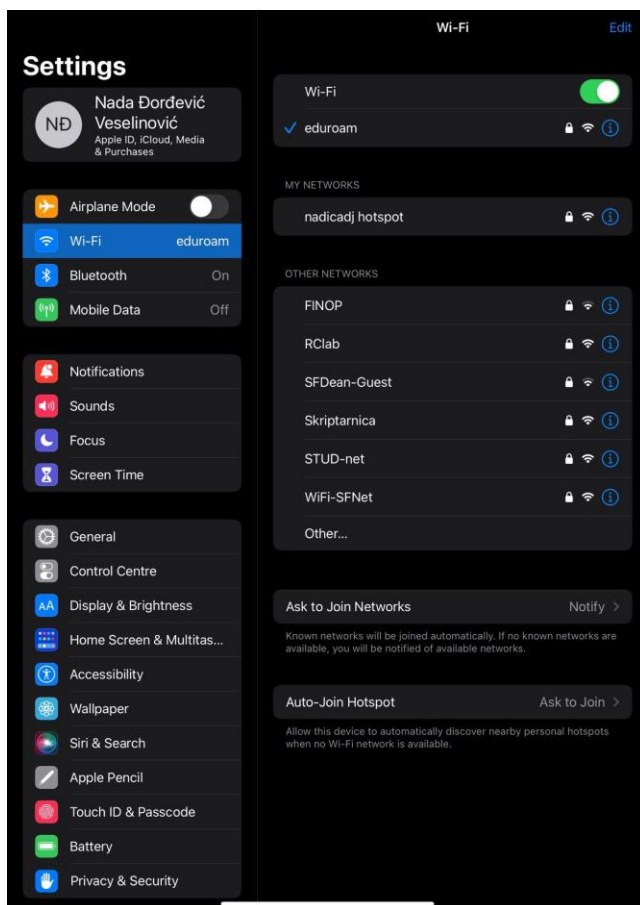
Settings

NĐ Nada Đorđević Veselinović
Apple ID, iCloud, Media & Purchases

Airplane Mode
Wi-Fi eduroam
Bluetooth On
Mobile Data Off

Notifications
Sounds
Focus
Screen Time

General
Control Centre
Display & Brightness
Home Screen & Multitas...
Accessibility
Wallpaper
Siri & Search
Apple Pencil
Touch ID & Passcode
Battery
Privacy & Security

Wi-Fi
Edit

Wi-Fi
eduroam

MY NETWORKS
nadicadj hotspot

OTHER NETWORKS
FINOP
RClab
SFDean-Guest
Skriptarnica
STUD-net
WiFi-SFNet
Other...

Ask to Join Networks Notify
Known networks will be joined automatically. If no known networks are available, you will be notified of available networks.

Auto-Join Hotspot Ask to Join
Allow this device to automatically discover nearby personal hotspots when no Wi-Fi network is available.